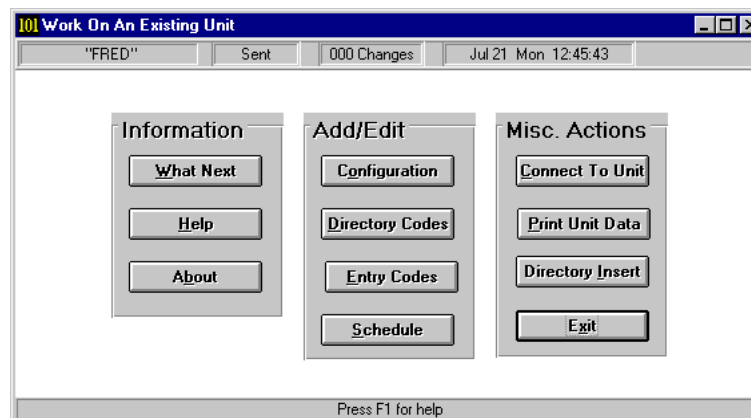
101 Work On An Existing Unit

"FRED" | Sent | 000 Changes | Jul 21 Mon 12:45:43

Information

What Next

Help

About

Add/Edit

Configuration

Directory Codes

Entry Codes

Schedule

Misc. Actions

Connect To Unit

Print Unit Data

Directory Insert

Exit

Press F1 for help